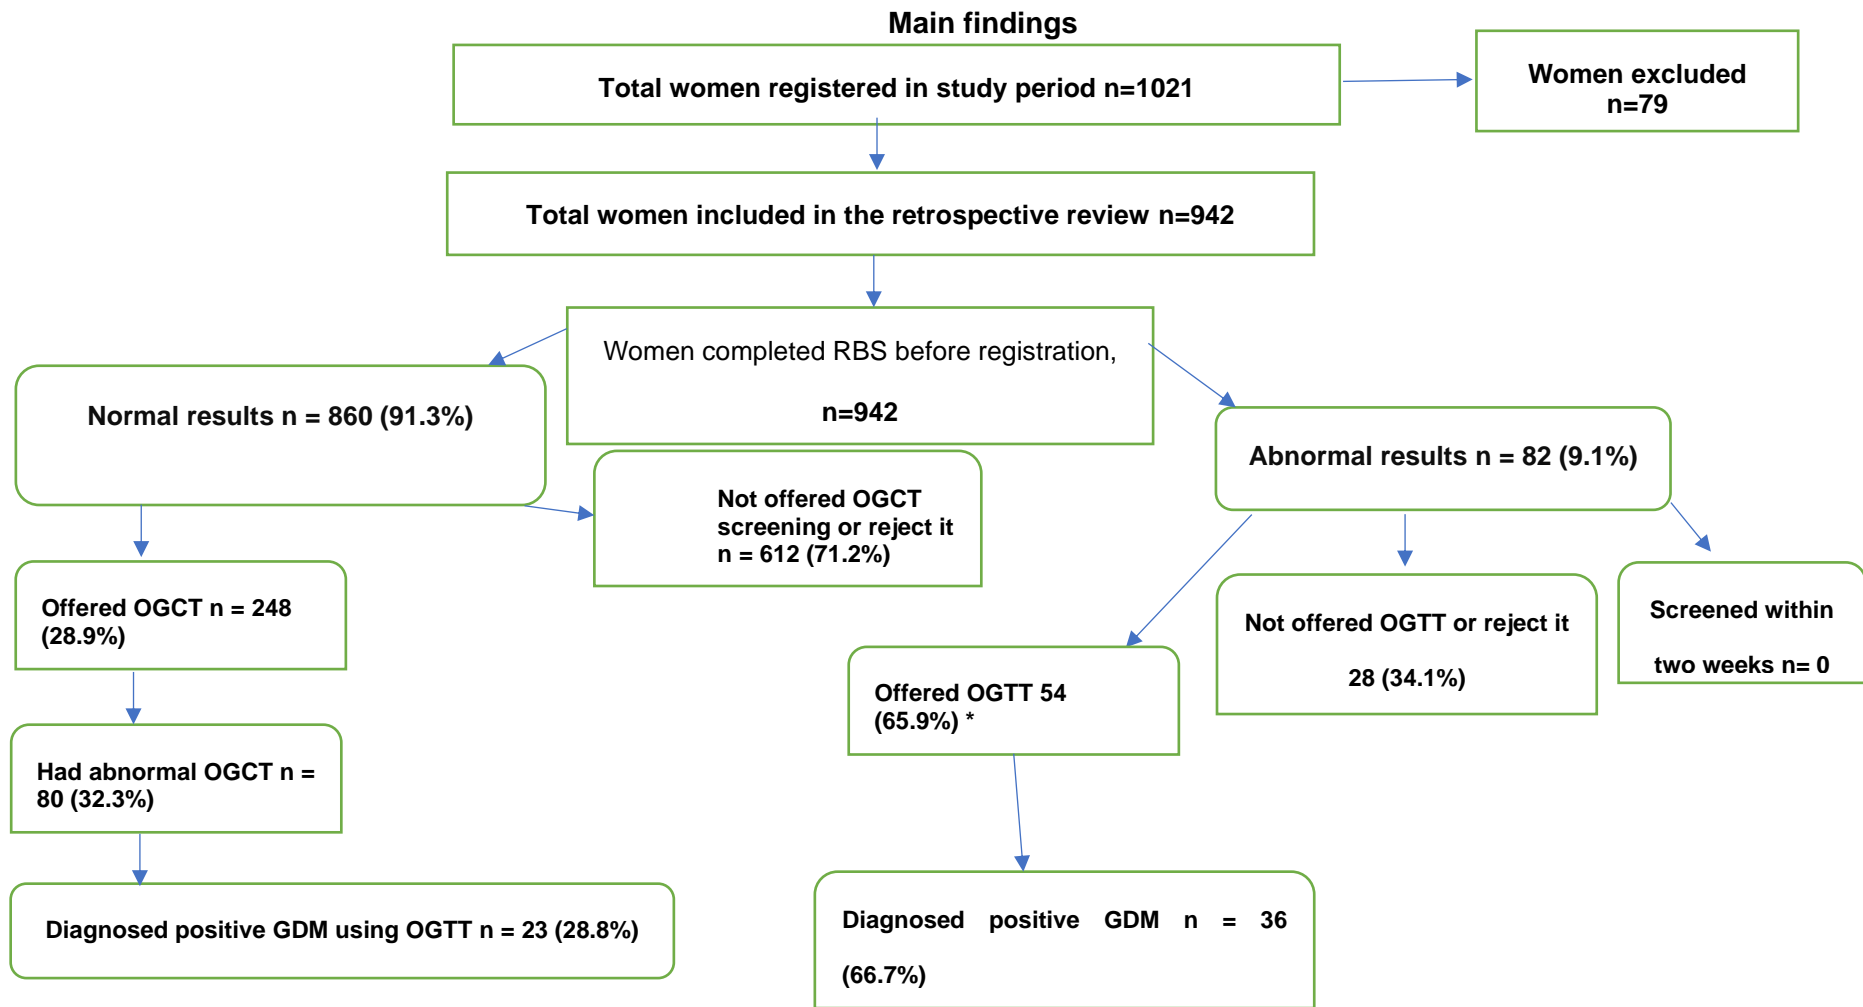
Main findings

Total women registered in study period n=1021

Women excluded n=79

Total women included in the retrospective review n=942

Women completed RBS before registration,

n=942

Normal results n = 860 (91.3%)

Not offered OGCT screening or reject it n = 612 (71.2%)

Abnormal results n = 82 (9.1%)

Offered OGCT n = 248 (28.9%)

Had abnormal OGCT n = 80 (32.3%)

Diagnosed positive GDM using OGTT n = 23 (28.8%)

Offered OGTT 54 (65.9%) *

Not offered OGTT or reject it

28 (34.1%)

Screened within

two weeks n= 0

Diagnosed positive GDM n = 36

(66.7%)